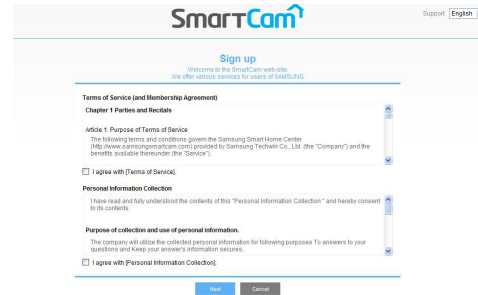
SmartCam

Support English

Sign up

Welcome to the SmartCam web-site.
We offer various services for users of SAMSUNG

Terms of Service (and Membership Agreement)

Chapter 1 Parties and Recitals

Article 1. Purpose of Terms of Service

The following terms and conditions govern the Samsung Smart Home Center (http://www.samsungsmartcam.com) provided by Samsung Techwin Co., Ltd. (the "Company") and the benefits available thereunder (the "Service").

I agree with [Terms of Service].

Personal Information Collection

I have read and fully understood the contents of this "Personal Information Collection " and hereby consent to its contents.

Purpose of collection and use of personal information.

The company will utilize the collected personal information for following purposes To answers to your questions and Keep your answer's information secures.

I agree with [Personal Information Collection].

Next Cancel